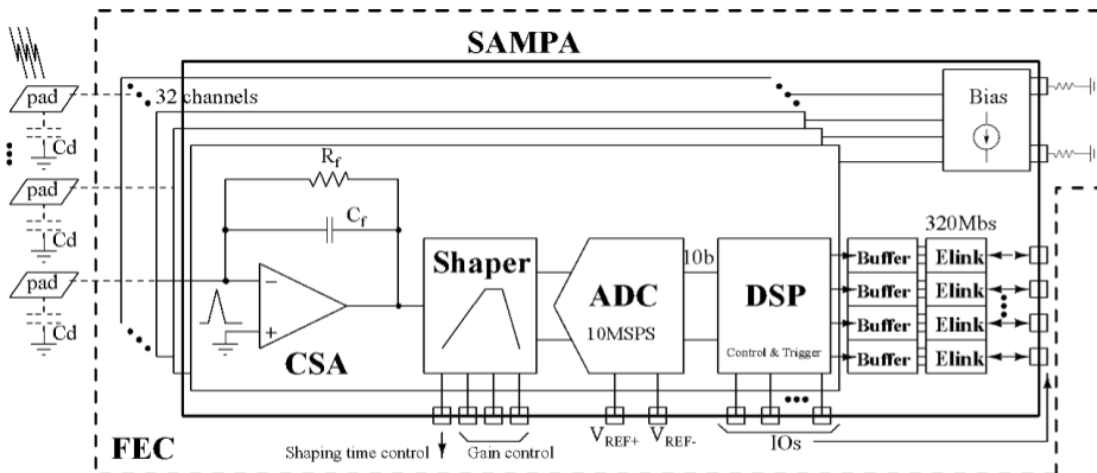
SAMPA

pad
32 channels
Cd
pad
Cd
pad
Cd
Bias
$R_f$
$C_f$
−
+
CSA
Shaper
ADC
10MSPS
10b
DSP
Control & Trigger
320Mbs
Buffer
Buffer
Buffer
Buffer
Elink
Elink
Elink
Elink
FEC
Shaping time control
Gain control
$V_{REF+}$ $V_{REF-}$
IOs